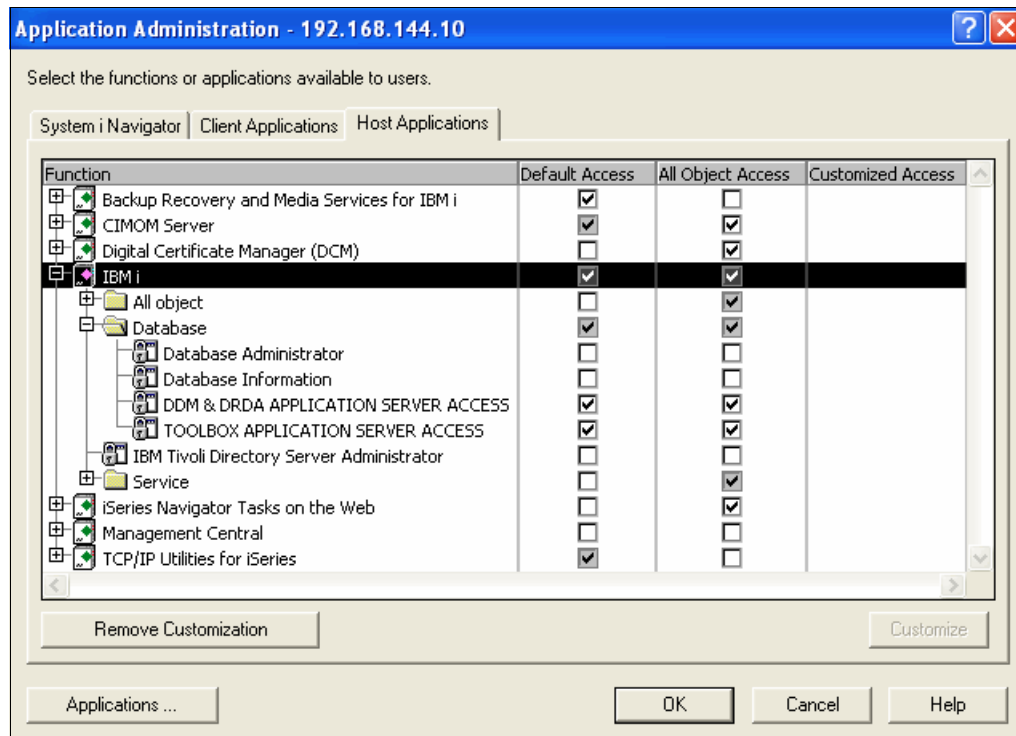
Application Administration - 192.168.144.10

Select the functions or applications available to users.

System i Navigator | Client Applications | Host Applications

| Function | Default Access | All Object Access | Customized Access |
|---|---|---|---|
| Backup Recovery and Media Services for IBM i | ☑ | ☐ | |
| CIMOM Server | ☑ | ☑ | |
| Digital Certificate Manager (DCM) | ☐ | ☑ | |
| IBM i | ☑ | ☑ | |
| All object | ☐ | ☑ | |
| Database | ☑ | ☑ | |
| Database Administrator | ☐ | ☐ | |
| Database Information | ☐ | ☐ | |
| DDM & DRDA APPLICATION SERVER ACCESS | ☑ | ☑ | |
| TOOLBOX APPLICATION SERVER ACCESS | ☑ | ☑ | |
| IBM Tivoli Directory Server Administrator | ☐ | ☐ | |
| Service | ☐ | ☑ | |
| iSeries Navigator Tasks on the Web | ☐ | ☑ | |
| Management Central | ☐ | ☐ | |
| TCP/IP Utilities for iSeries | ☑ | ☐ | |

Remove Customization

Customize

Applications ...

OK

Cancel

Help